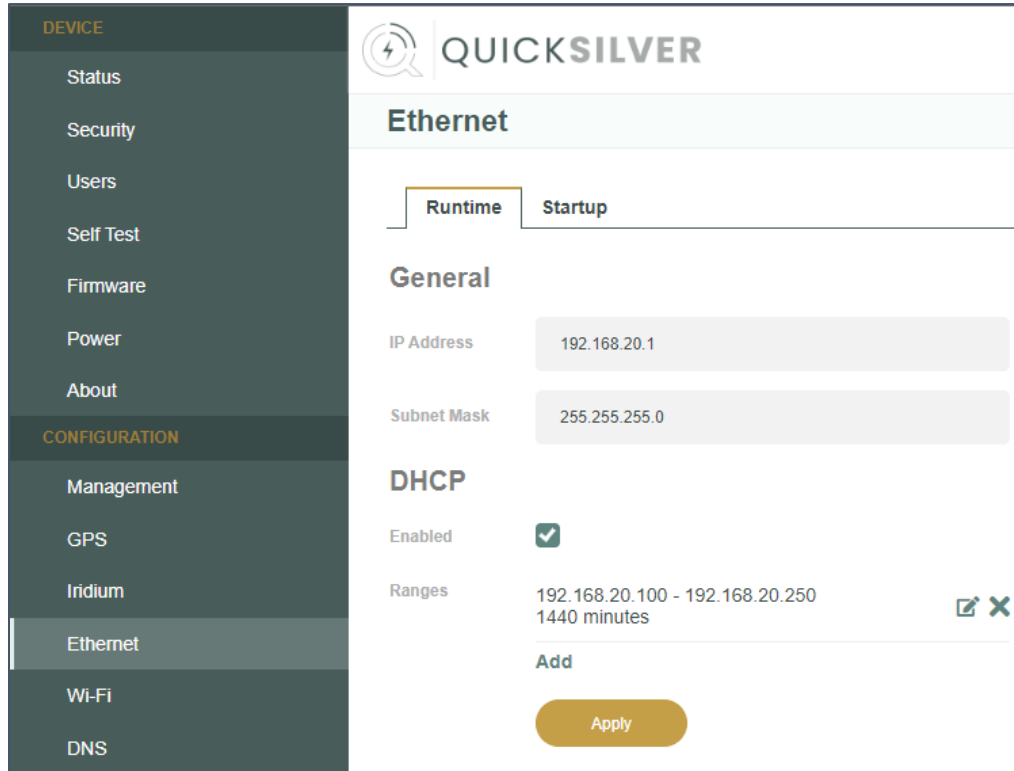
DEVICE

Status

Security

Users

Self Test

Firmware

Power

About

CONFIGURATION

Management

GPS

Iridium

Ethernet

Wi-Fi

DNS

QUICKSILVER

Ethernet

Runtime

Startup

General

IP Address

192.168.20.1

Subnet Mask

255.255.255.0

DHCP

Enabled

Ranges

192.168.20.100 - 192.168.20.250
1440 minutes

Add

Apply